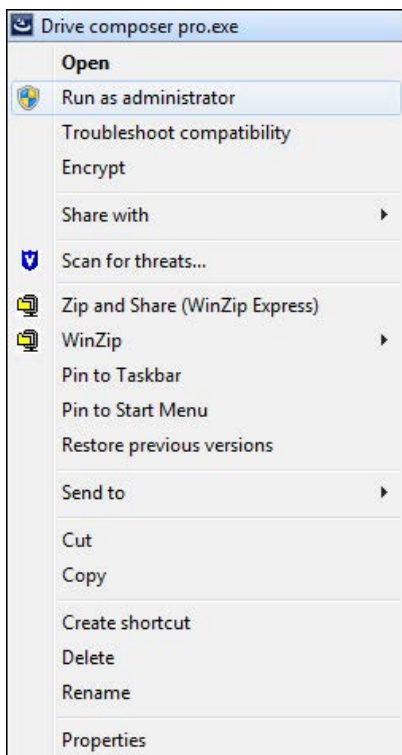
Drive composer pro.exe

Open
Run as administrator
Troubleshoot compatibility
Encrypt

Share with

Scan for threats...

Zip and Share (WinZip Express)
WinZip
Pin to Taskbar
Pin to Start Menu
Restore previous versions

Send to

Cut
Copy

Create shortcut
Delete
Rename

Properties